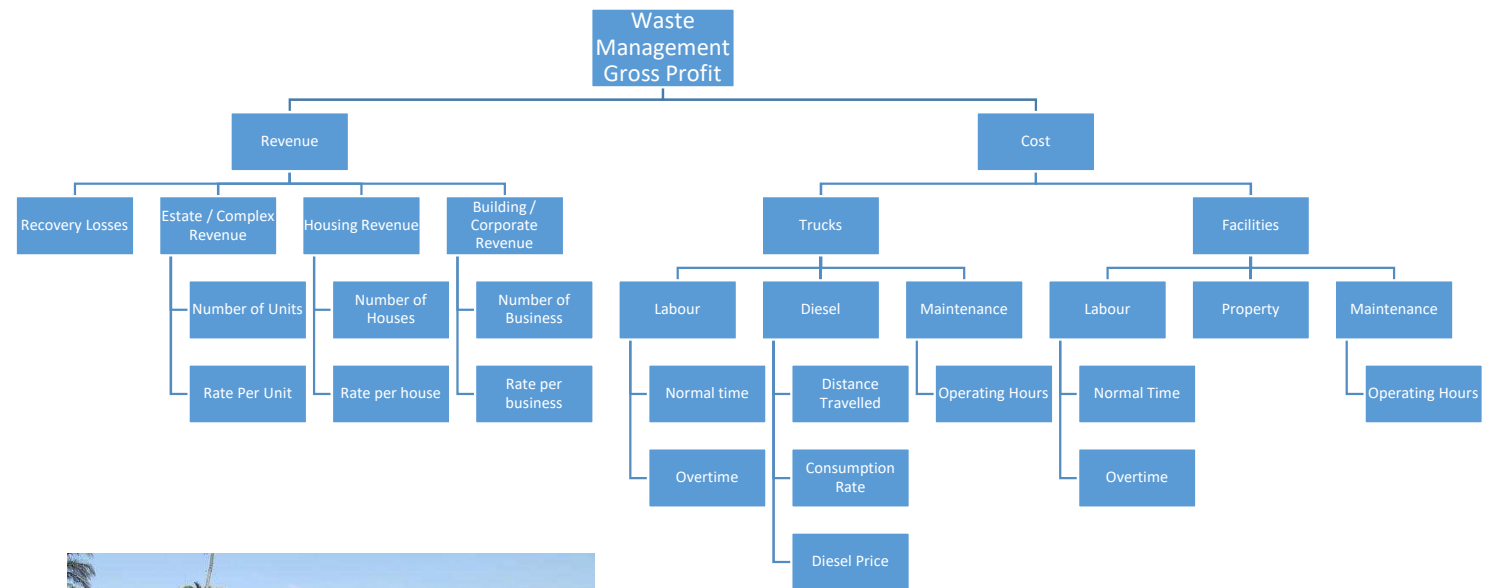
Waste Management Gross Profit

Revenue

Recovery Losses

Estate / Complex Revenue

Number of Units

Rate Per Unit

Housing Revenue

Number of Houses

Rate per house

Building / Corporate Revenue

Number of Business

Rate per business

Cost

Trucks

Labour

Normal time

Overtime

Diesel

Distance Travelled

Consumption Rate

Diesel Price

Maintenance

Operating Hours

Facilities

Labour

Normal Time

Overtime

Property

Maintenance

Operating Hours